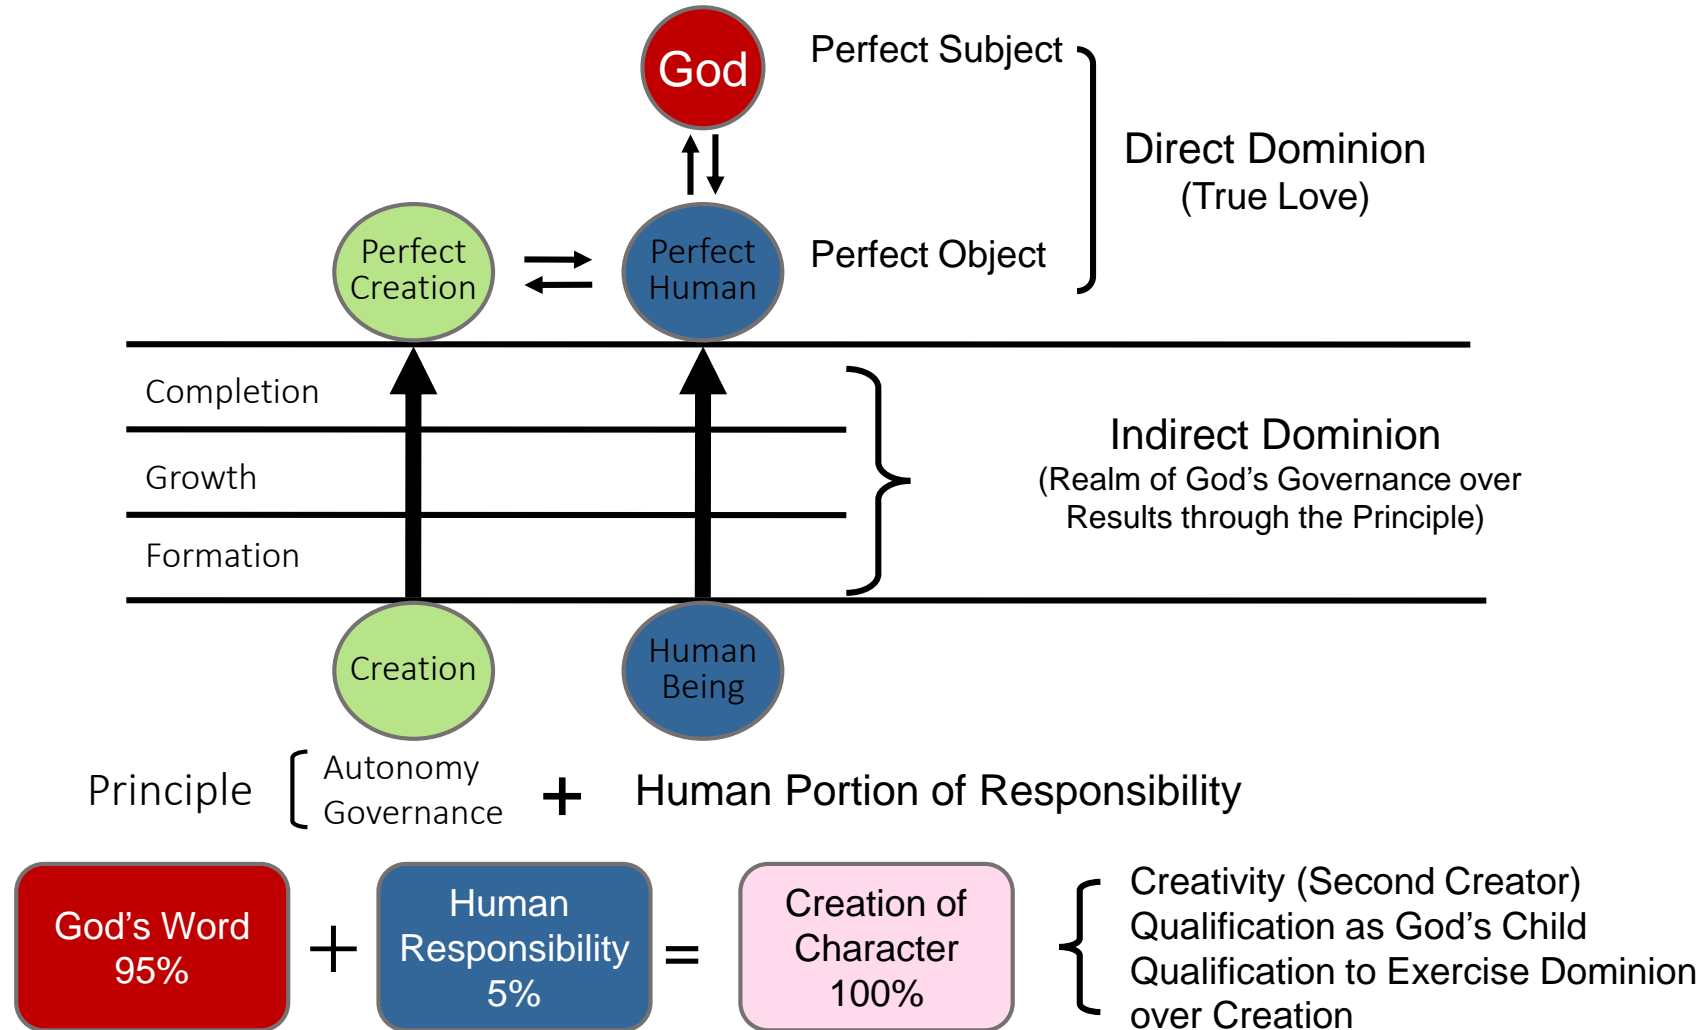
God

Perfect Subject

Direct Dominion
(True Love)

Perfect Creation

Perfect Human

Perfect Object

Completion

Growth

Formation

Indirect Dominion
(Realm of God’s Governance over Results through the Principle)

Creation

Human Being

Principle
Autonomy
Governance
+
Human Portion of Responsibility

God’s Word 95%
+
Human Responsibility 5%
=
Creation of Character 100%

Creativity (Second Creator)
Qualification as God’s Child
Qualification to Exercise Dominion over Creation